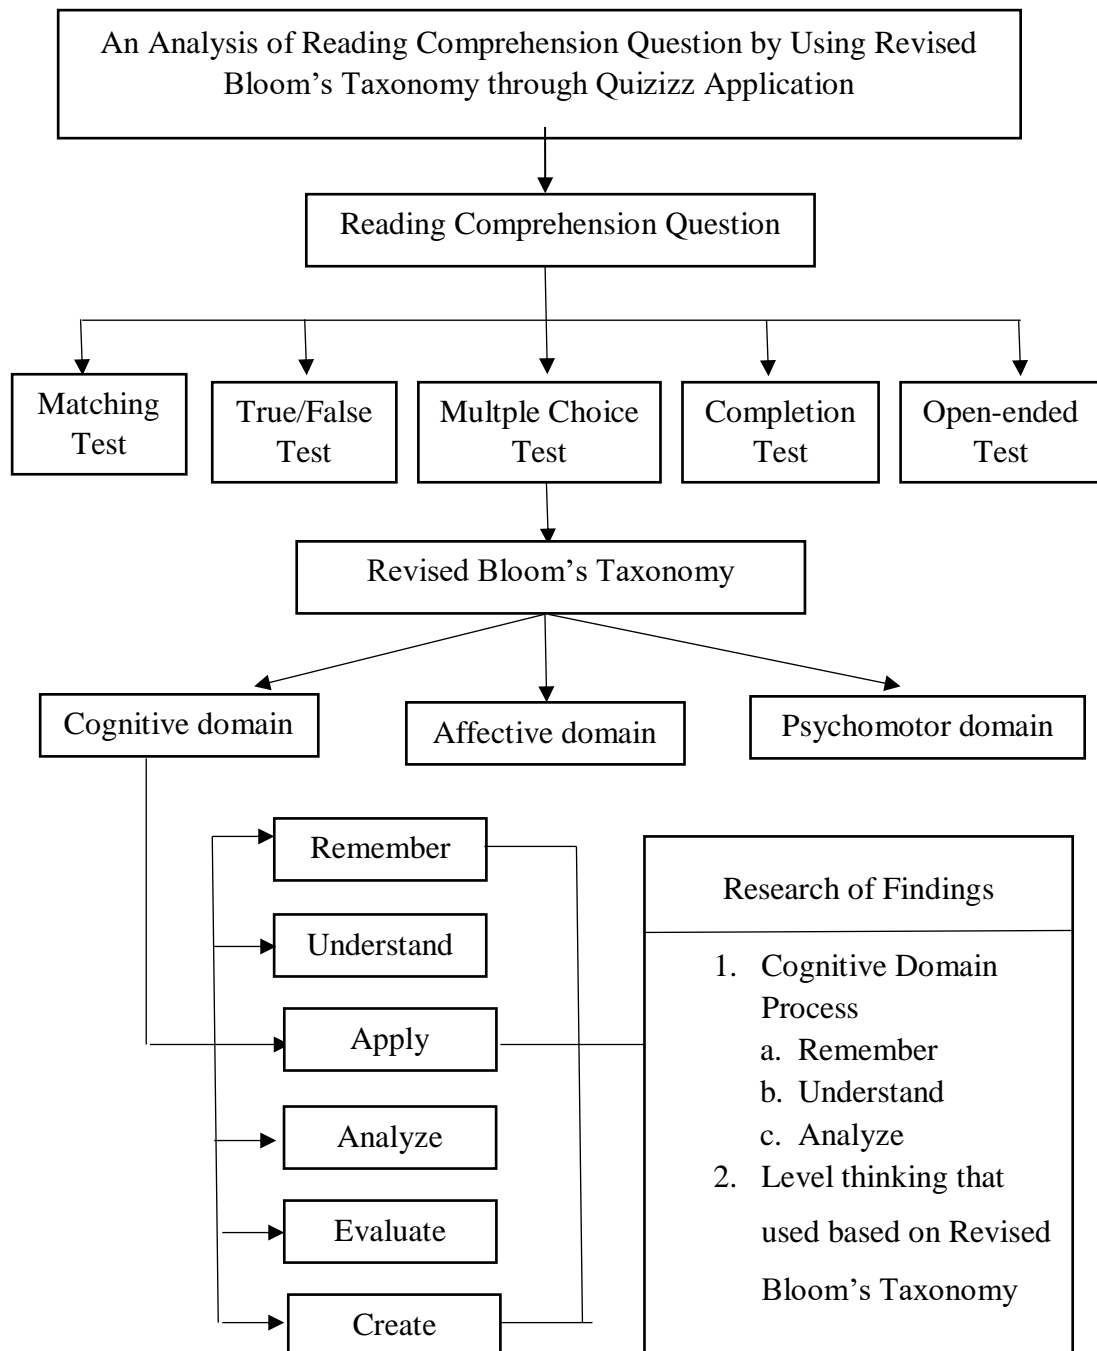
An Analysis of Reading Comprehension Question by Using Revised Bloom's Taxonomy through Quizizz Application

Reading Comprehension Question

Matching Test

True/False Test

Multple Choice Test

Completion Test

Open-ended Test

Revised Bloom's Taxonomy

Cognitive domain

Affective domain

Psychomotor domain

Remember

Understand

Apply

Analyze

Evaluate

Create

Research of Findings

1. Cognitive Domain Process
a. Remember
b. Understand
c. Analyze
2. Level thinking that used based on Revised Bloom's Taxonomy